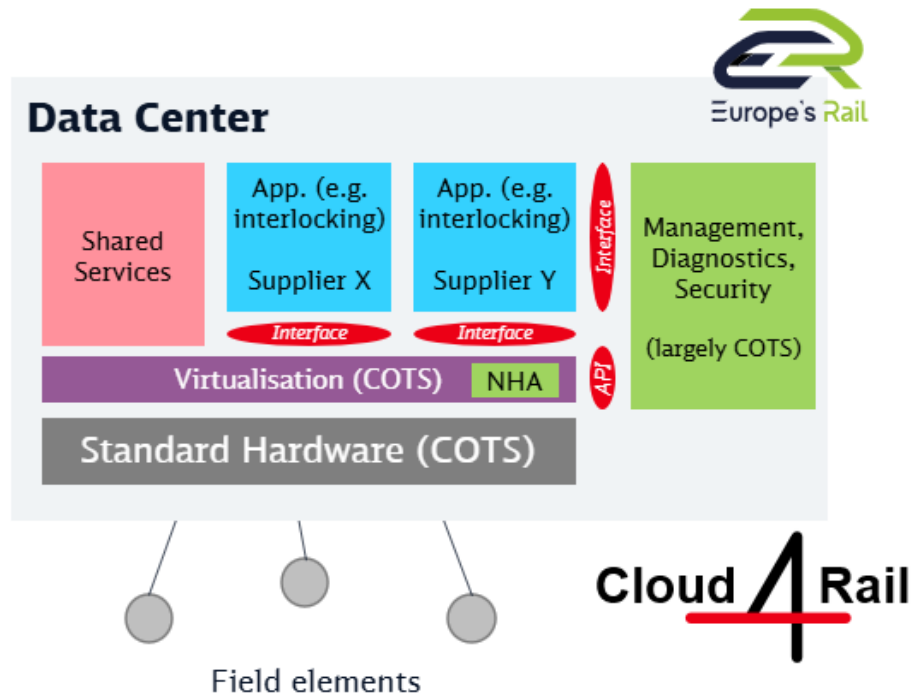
Europe's Rail

Data Center

Shared Services

App. (e.g. interlocking)

Supplier X

App. (e.g. interlocking)

Supplier Y

Interface

Management, Diagnostics, Security

(largely COTS)

Interface

Interface

Virtualisation (COTS)

NHA

API

Standard Hardware (COTS)

Cloud 4 Rail

Field elements